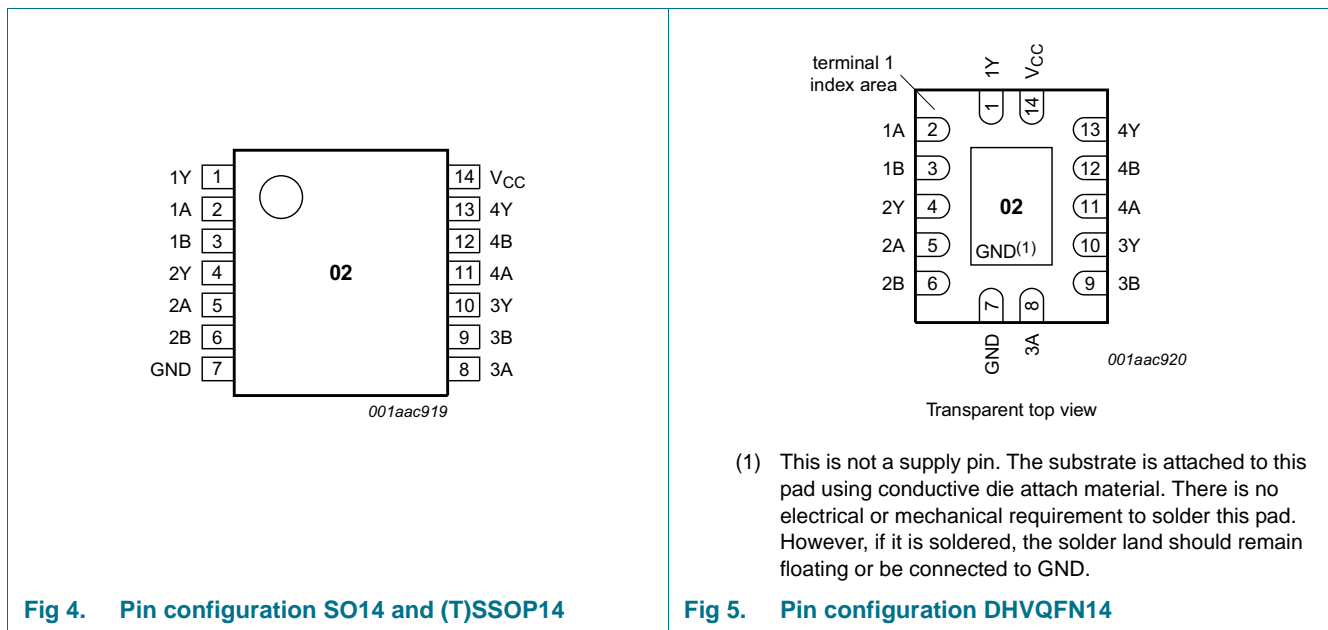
1Y 1
1A 2
1B 3
2Y 4
2A 5
2B 6
GND 7

02

14 $V_{CC}$
13 4Y
12 4B
11 4A
10 3Y
9 3B
8 3A

001aac919

Fig 4. Pin configuration SO14 and (T)SSOP14

terminal 1 index area

1Y $V_{CC}$
1 14

1A 2
1B 3
2Y 4
2A 5
2B 6

02

GND(1)

13 4Y
12 4B
11 4A
10 3Y
9 3B

7 8
GND 3A

001aac920

Transparent top view

(1) This is not a supply pin. The substrate is attached to this pad using conductive die attach material. There is no electrical or mechanical requirement to solder this pad. However, if it is soldered, the solder land should remain floating or be connected to GND.

Fig 5. Pin configuration DHVQFN14